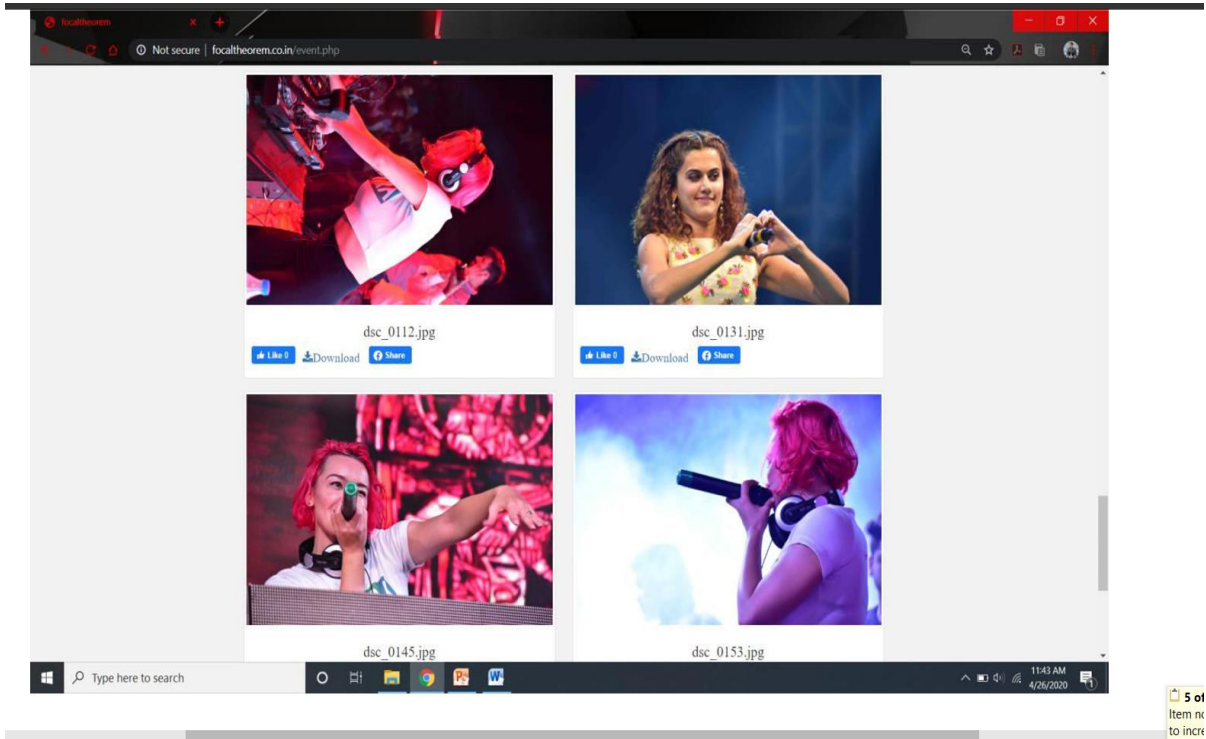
focaltheorem

Not secure | focaltheorem.co.in/event.php

dsc_0112.jpg

Like 0 Download Share

dsc_0131.jpg

Like 0 Download Share

dsc_0145.jpg

dsc_0153.jpg

Type here to search

11:43 AM
4/26/2020

5 of
Item no
to incre